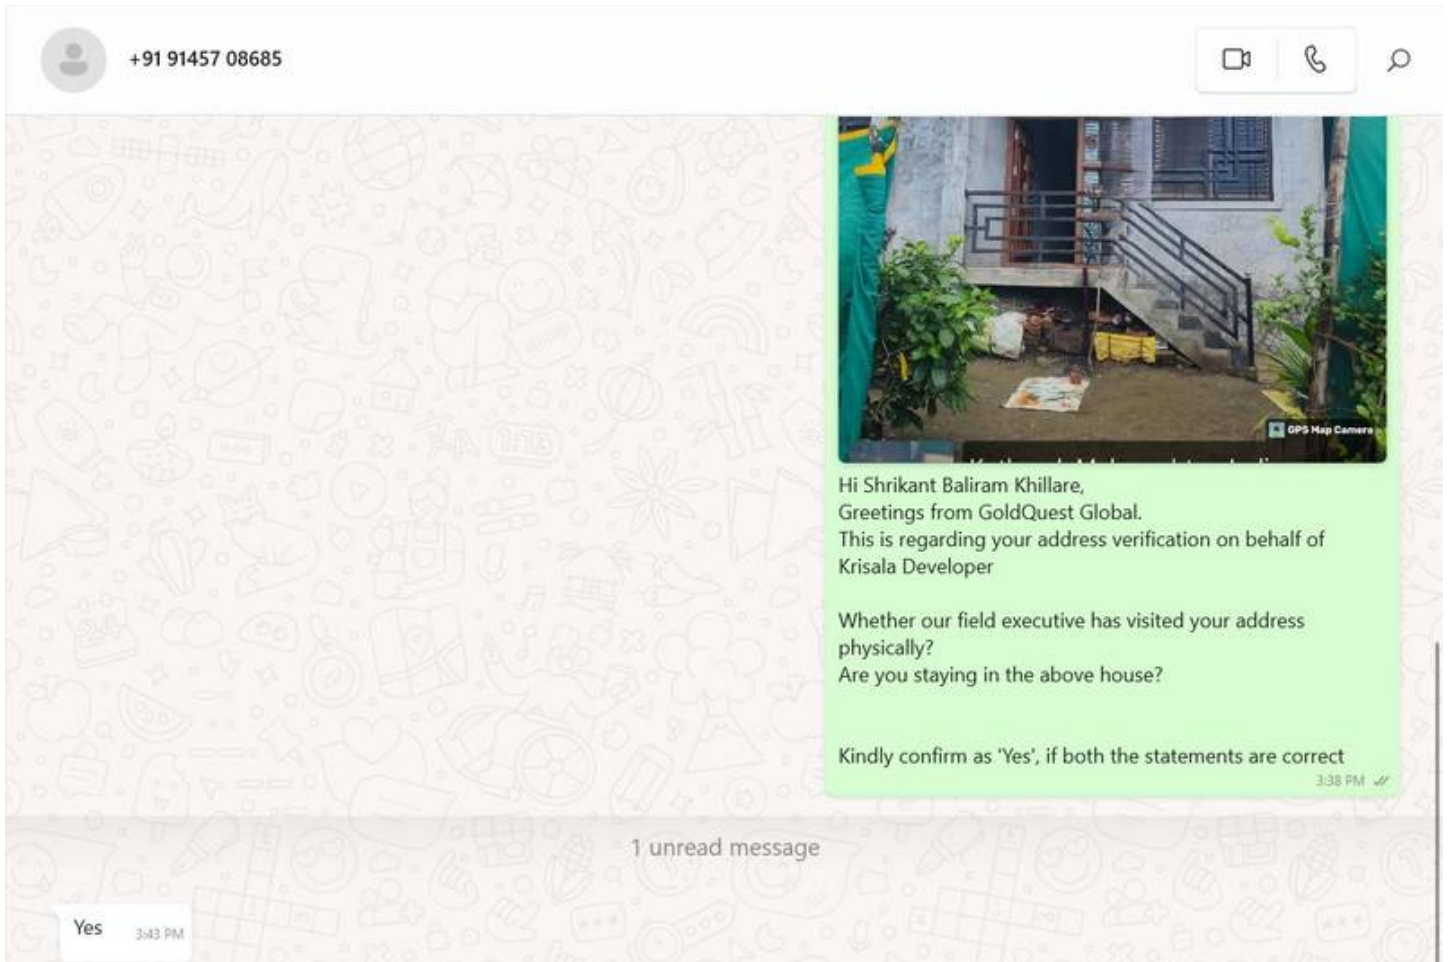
+91 91457 08685

GPS Map Camera

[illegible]

Hi Shrikant Baliram Khillare,
Greetings from GoldQuest Global.
This is regarding your address verification on behalf of Krisala Developer

Whether our field executive has visited your address physically?
Are you staying in the above house?

Kindly confirm as 'Yes', if both the statements are correct
3:38 PM

1 unread message

Yes 3:43 PM